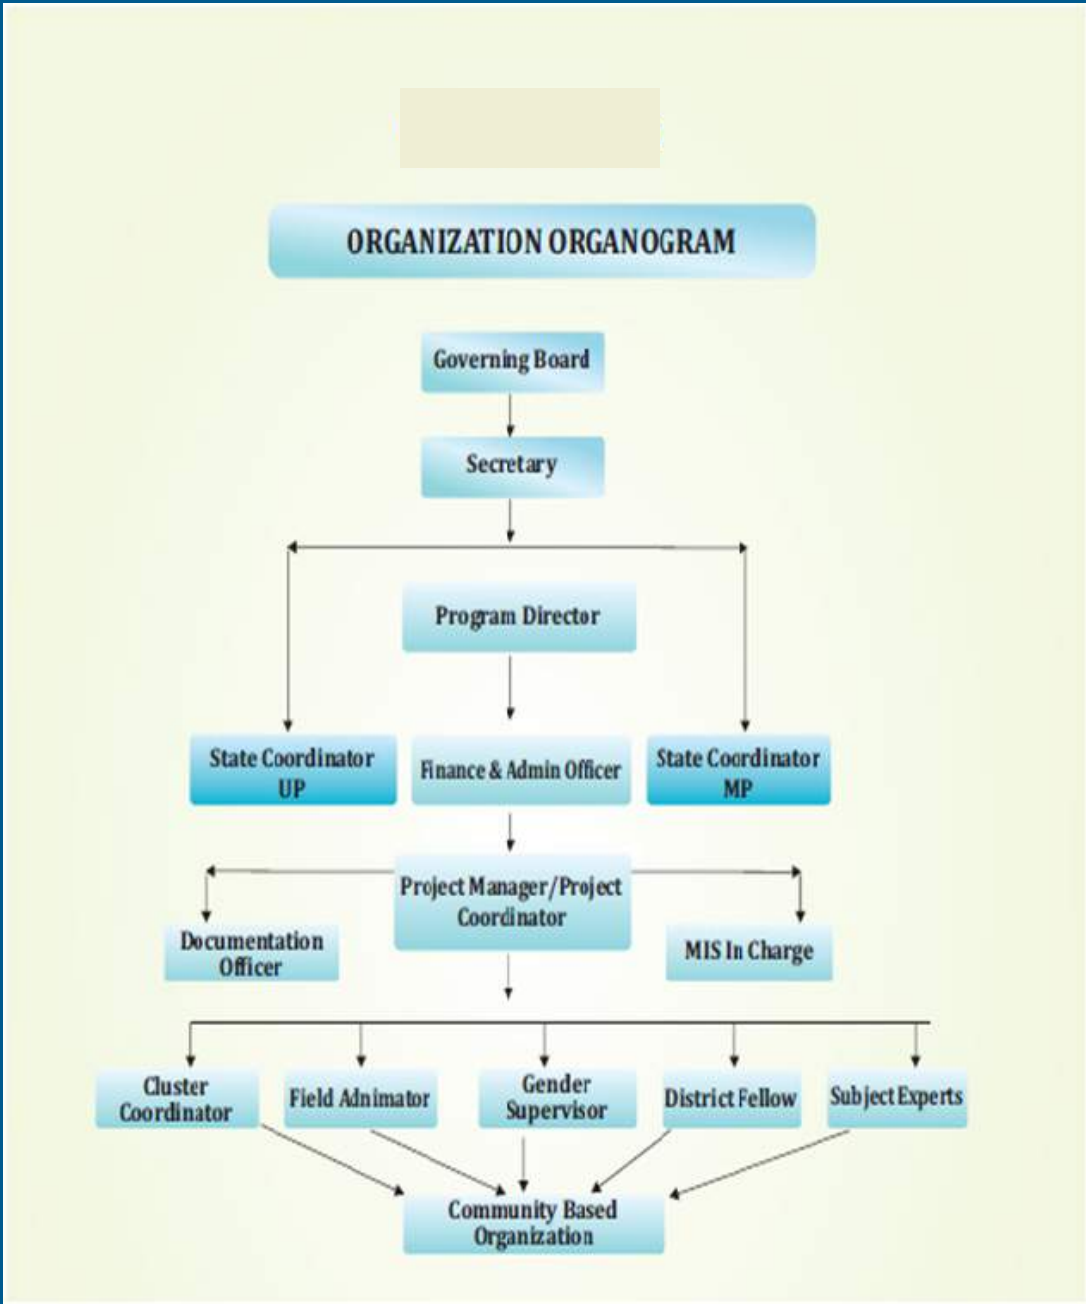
ORGANIZATION ORGANOGRAM

Governing Board

Secretary

Program Director

State Coordinator UP

Finance & Admin Officer

State Coordinator MP

Project Manager/Project Coordinator

Documentation Officer

MIS In Charge

Cluster Coordinator

Field Adnimator

Gender Supervisor

District Fellow

Subject Experts

Community Based Organization